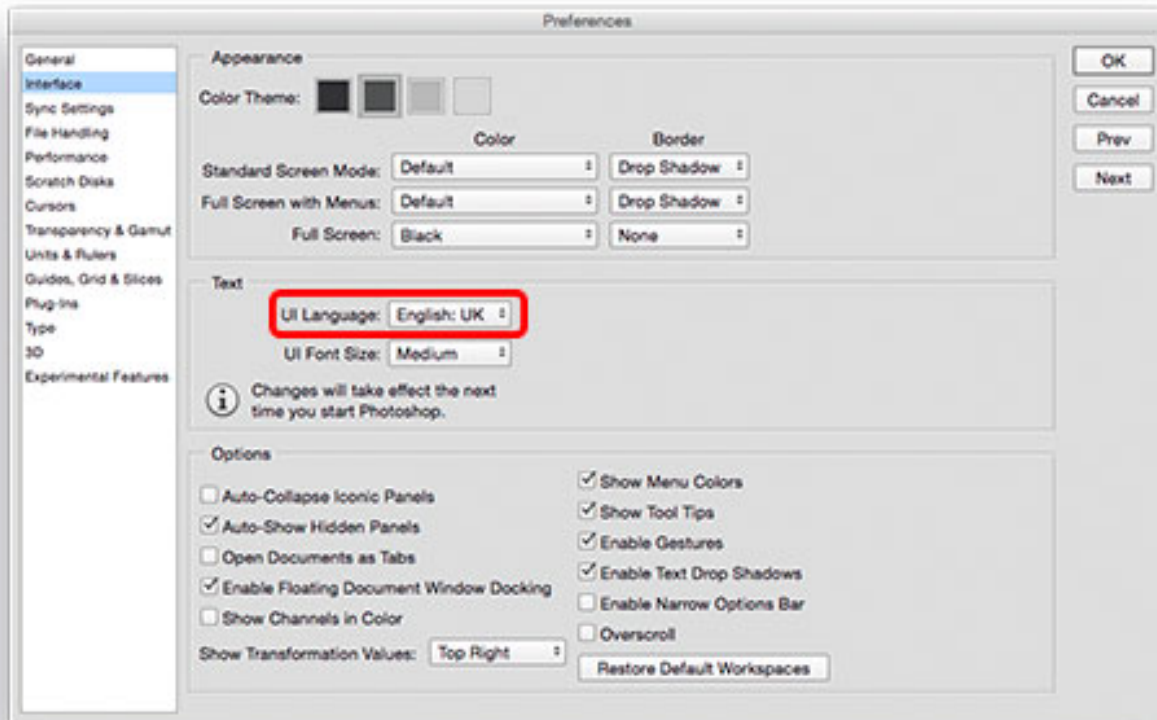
Preferences

General
Interface
Sync Settings
File Handling
Performance
Scratch Disks
Cursors
Transparency & Gamut
Units & Rulers
Guides, Grid & Slices
Plug-ins
Type
3D
Experimental Features

Appearance
Color Theme:

| | Color | Border |
|---|---|---|
| Standard Screen Mode: | Default | Drop Shadow |
| Full Screen with Menus: | Default | Drop Shadow |
| Full Screen: | Black | None |

Text
UI Language: English: UK
UI Font Size: Medium
Changes will take effect the next time you start Photoshop.

Options
Auto-Collapse Iconic Panels
Auto-Show Hidden Panels
Open Documents as Tabs
Enable Floating Document Window Docking
Show Channels in Color
Show Transformation Values: Top Right

Show Menu Colors
Show Tool Tips
Enable Gestures
Enable Text Drop Shadows
Enable Narrow Options Bar
Overscroll
Restore Default Workspaces

OK
Cancel
Prev
Next